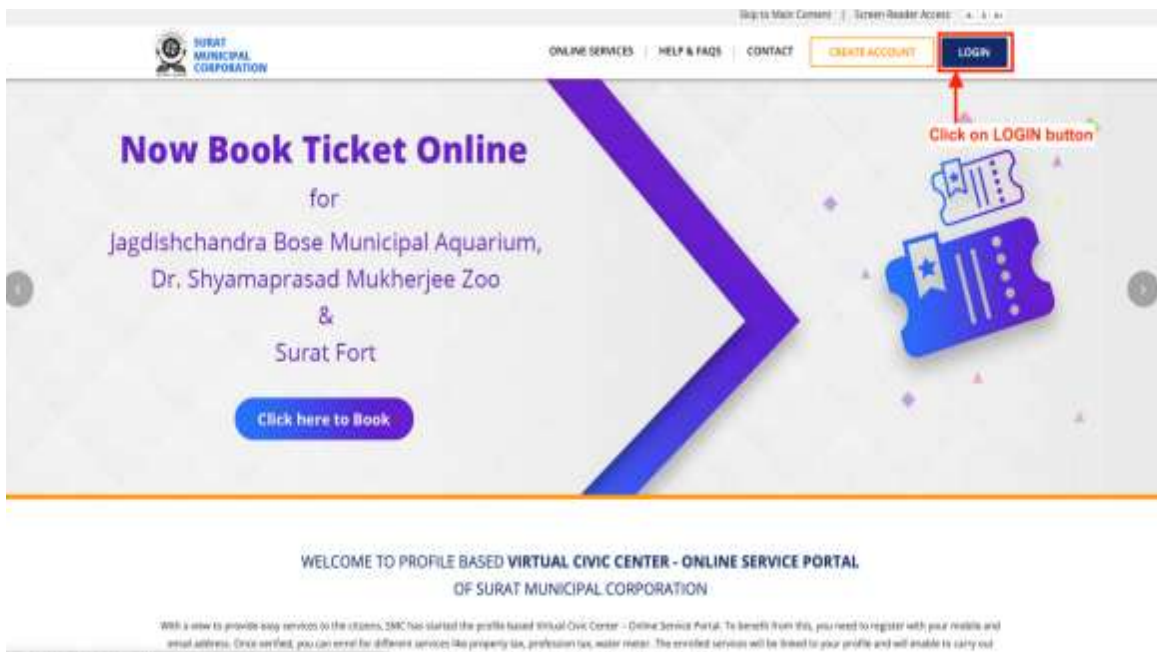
Skip to Main Content | Screen Reader Access A A A+

SURAT MUNICIPAL CORPORATION

ONLINE SERVICES | HELP & FAQS | CONTACT | CREATE ACCOUNT | LOGIN

Click on LOGIN button

Now Book Ticket Online

for

Jagdishchandra Bose Municipal Aquarium, Dr. Shyamaprasad Mukherjee Zoo & Surat Fort

Click here to Book

WELCOME TO PROFILE BASED VIRTUAL CIVIC CENTER - ONLINE SERVICE PORTAL OF SURAT MUNICIPAL CORPORATION

With a view to provide easy services to the citizens, SMC has started the profile based Virtual Civic Center – Online Service Portal. To benefit from this, you need to register with your mobile and email address. Once verified, you can enrol for different services like property tax, profession tax, water meter. The enrolled services will be linked to your profile and will enable to carry out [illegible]